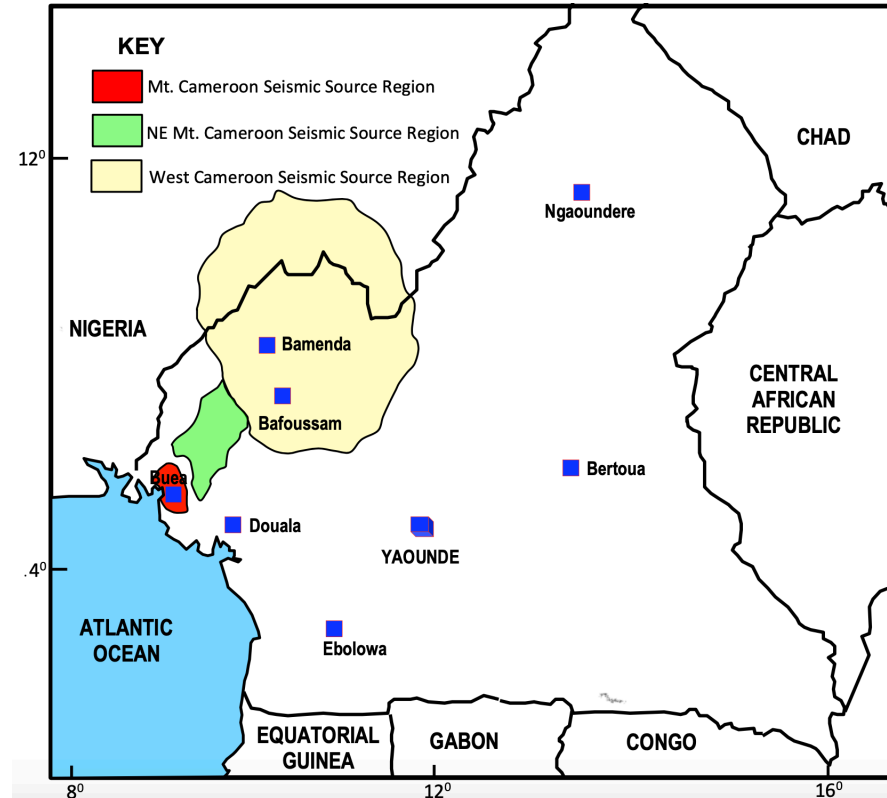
KEY
Mt. Cameroon Seismic Source Region
NE Mt. Cameroon Seismic Source Region
West Cameroon Seismic Source Region

$12^0$
CHAD
Ngaoundere
NIGERIA
Bamenda
Bafoussam
CENTRAL AFRICAN REPUBLIC
Buea
Bertoua
Douala
YAOUNDE
$.4^0$
ATLANTIC OCEAN
Ebolowa
EQUATORIAL GUINEA
GABON
CONGO
$8^0$
$12^0$
$16^0$